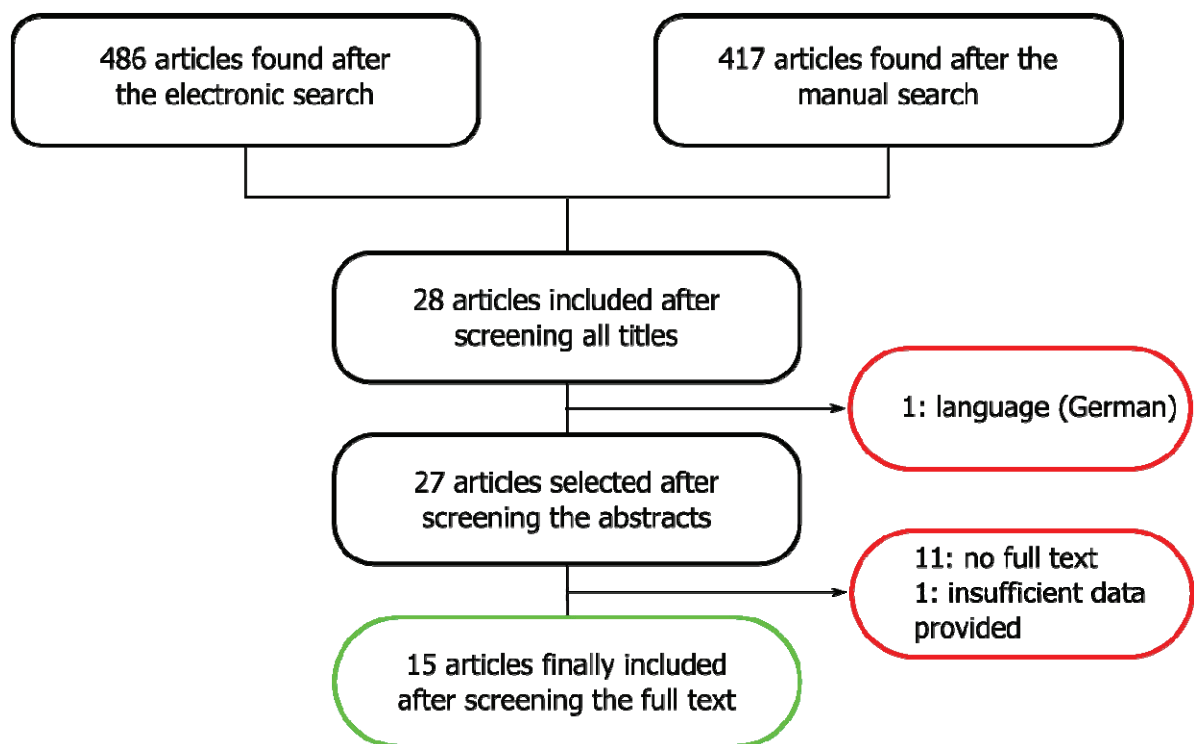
486 articles found after the electronic search

417 articles found after the manual search

28 articles included after screening all titles

1: language (German)

27 articles selected after screening the abstracts

11: no full text
1: insufficient data provided

15 articles finally included after screening the full text